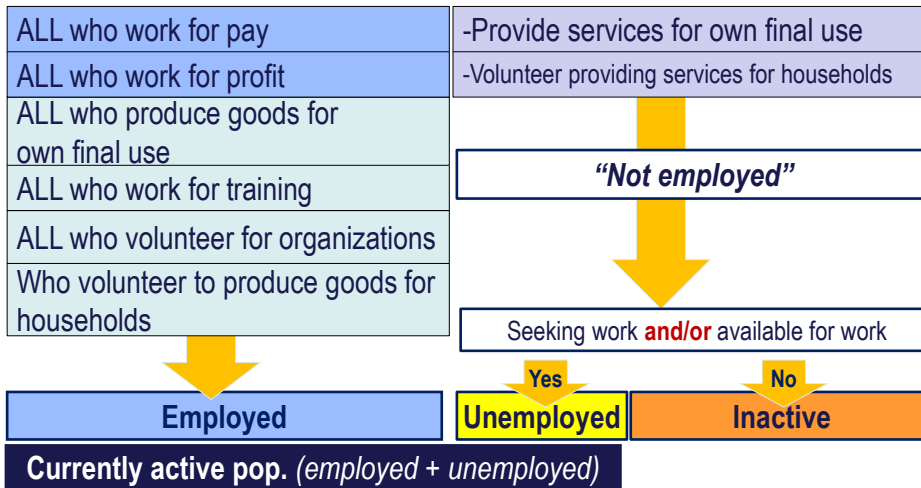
ALL who work for pay

ALL who work for profit

ALL who produce goods for own final use

ALL who work for training

ALL who volunteer for organizations

Who volunteer to produce goods for households

-Provide services for own final use

-Volunteer providing services for households

*"Not employed"*

Seeking work **and/or** available for work

Yes

No

Employed

Unemployed

Inactive

**Currently active pop.** *(employed + unemployed)*